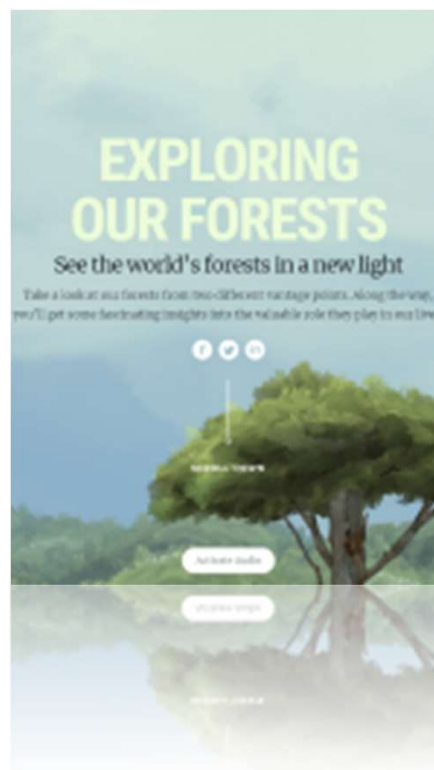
EXPLORING OUR FORESTS

See the world's forests in a new light

Take a look at our forests from two different vantage points. Along the way, you'll get some fascinating insights into the valuable role they play in our lives

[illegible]

Activate audio